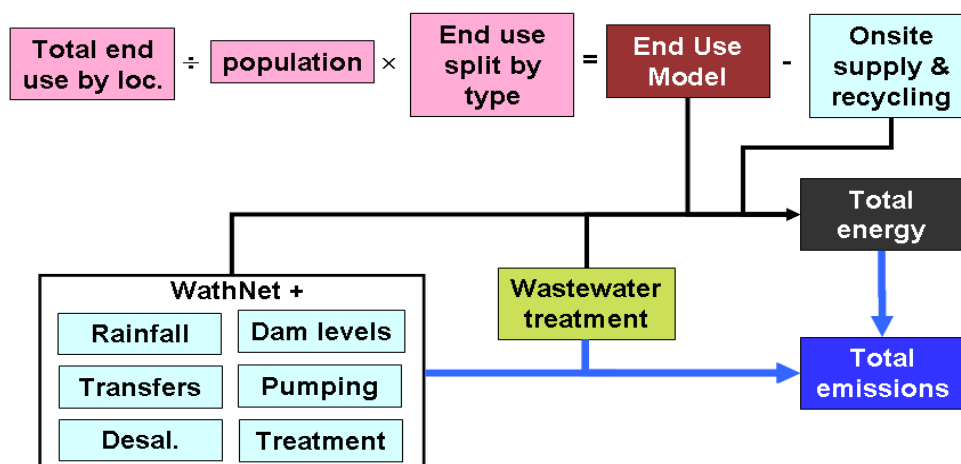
Total end use by loc. ÷ population × End use split by type = End Use Model - Onsite supply & recycling

Total energy

WathNet +

Rainfall

Dam levels

Transfers

Pumping

Desal.

Treatment

Wastewater treatment

Total emissions